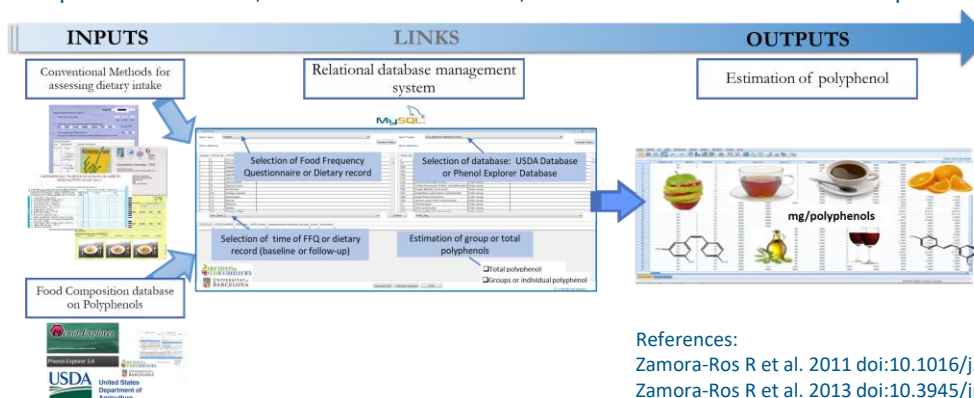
INPUTS

LINKS

OUTPUTS

Conventional Methods for assessing dietary intake

Relational database management system

MySQL

Estimation of polyphenol

Selection of Food Frequency Questionnaire or Dietary record

Selection of database: USDA Database or Phenol Explorer Database

Selection of time of FFQ or dietary record (baseline or follow-up)

Estimation of group or total polyphenols

Total polyphenol

Groups or individual polyphenol

mg/polyphenols

Food Composition database on Polyphenols

Phenol-Explorer 3.0

USDA United States Department of Agriculture

References:

Zamora-Ros R et al. 2011 doi:10.1016/j

Zamora-Ros R et al. 2013 doi:10.3945/j